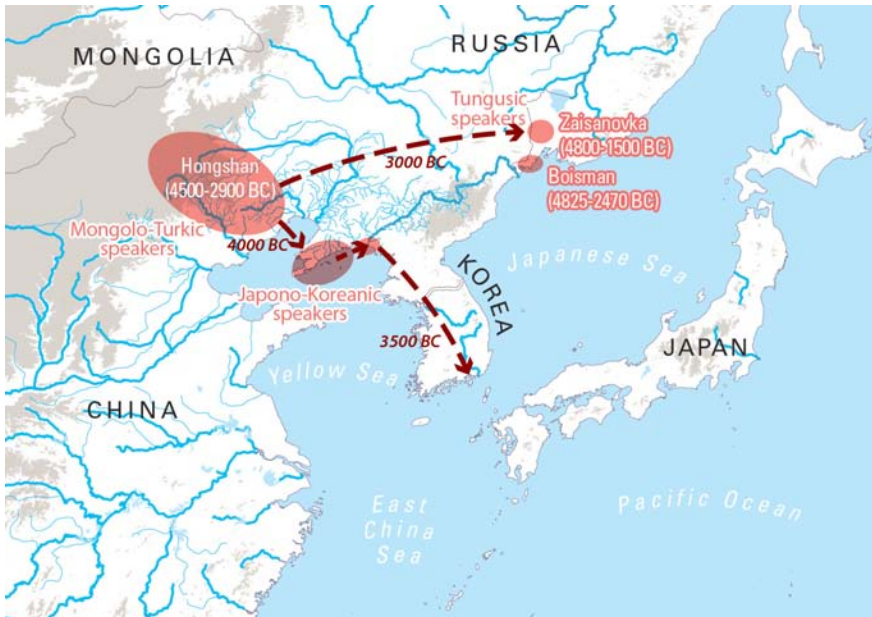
MONGOLIA

RUSSIA

Tungusic speakers

Zaisanovka (4800-1500 BC)

Boisman (4825-2470 BC)

Hongshan (4500-2900 BC)

3000 BC

Mongolo-Turkic speakers

4000 BC

Japono-Koreanic speakers

KOREA

Japanese Sea

3500 BC

JAPAN

Yellow Sea

CHINA

East China Sea

Pacific Ocean